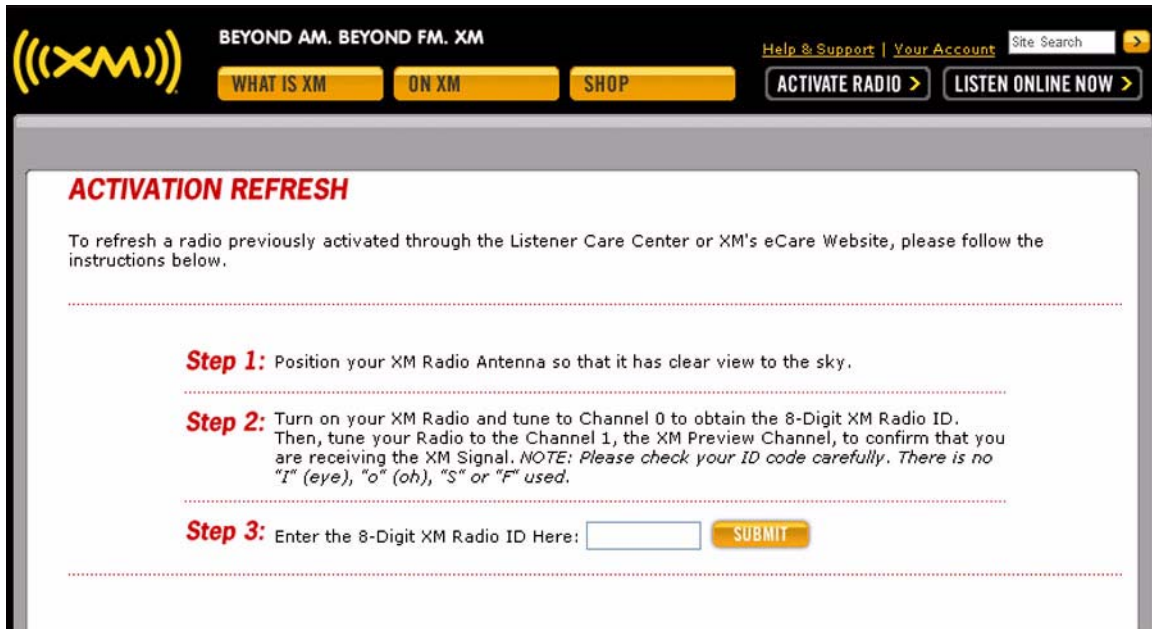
((XM))

BEYOND AM. BEYOND FM. XM

WHAT IS XM | ON XM | SHOP

Help & Support | Your Account

Site Search

ACTIVATE RADIO > | LISTEN ONLINE NOW >

ACTIVATION REFRESH

To refresh a radio previously activated through the Listener Care Center or XM's eCare Website, please follow the instructions below.

Step 1: Position your XM Radio Antenna so that it has clear view to the sky.

Step 2: Turn on your XM Radio and tune to Channel 0 to obtain the 8-Digit XM Radio ID. Then, tune your Radio to the Channel 1, the XM Preview Channel, to confirm that you are receiving the XM Signal. NOTE: Please check your ID code carefully. There is no "I" (eye), "o" (oh), "S" or "F" used.

Step 3: Enter the 8-Digit XM Radio ID Here: SUBMIT